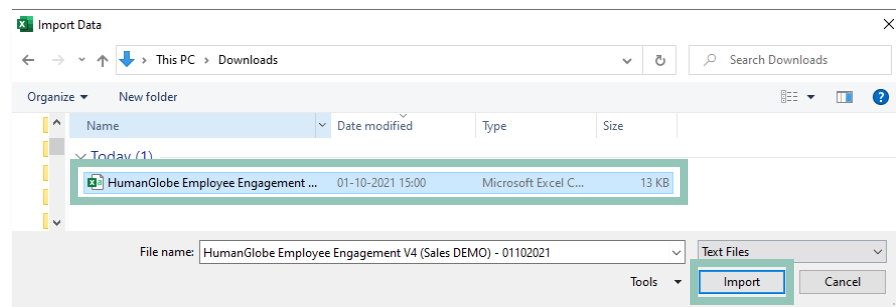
Import Data

This PC > Downloads

Search Downloads

Organize ▾ New folder

| Name | Date modified | Type | Size |
|---|---|---|---|
| Today (1) | | | |
| HumanGlobe Employee Engagement ... | 01-10-2021 15:00 | Microsoft Excel C... | 13 KB |

File name: HumanGlobe Employee Engagement V4 (Sales DEMO) - 01102021

Text Files

Tools ▾ Import Cancel